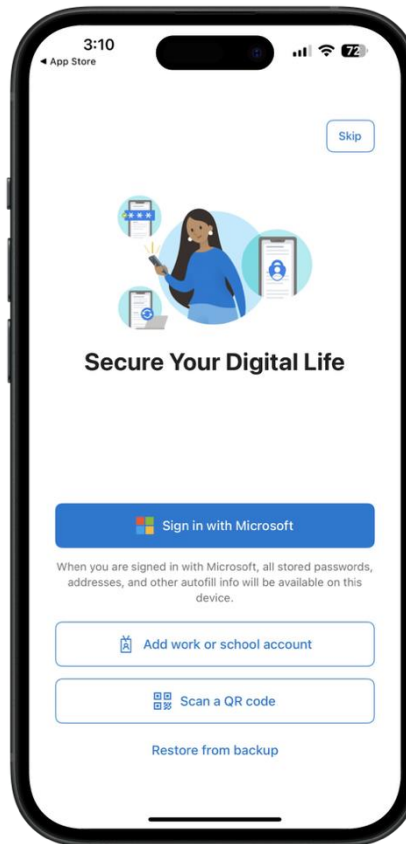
3:10
◂ App Store
72

Skip

Secure Your Digital Life

Sign in with Microsoft

When you are signed in with Microsoft, all stored passwords, addresses, and other autofill info will be available on this device.

Add work or school account

Scan a QR code

Restore from backup